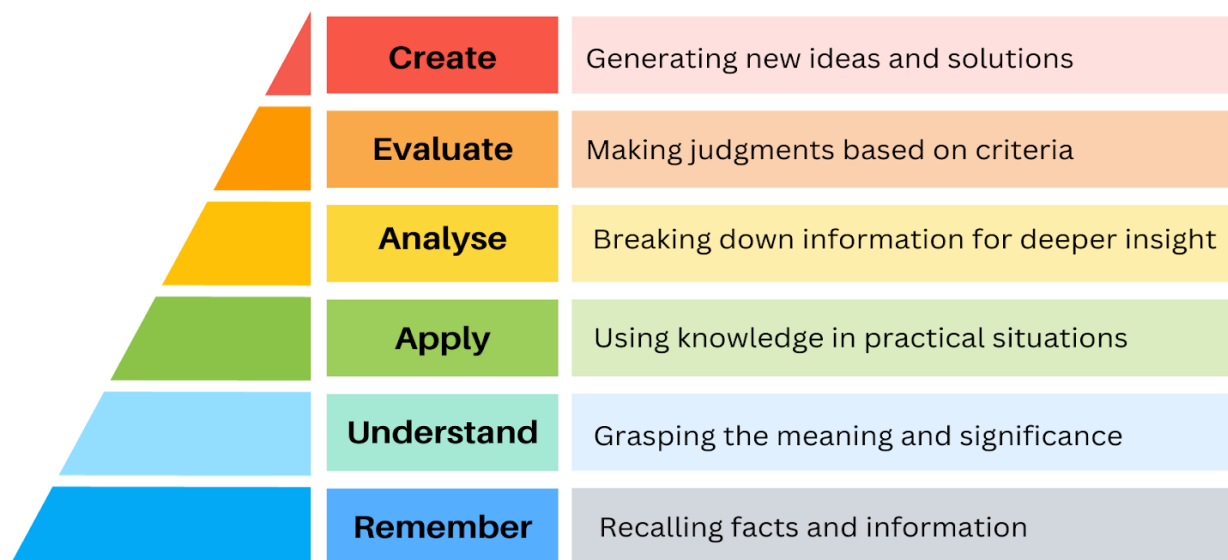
Create
Generating new ideas and solutions

Evaluate
Making judgments based on criteria

Analyse
Breaking down information for deeper insight

Apply
Using knowledge in practical situations

Understand
Grasping the meaning and significance

Remember
Recalling facts and information